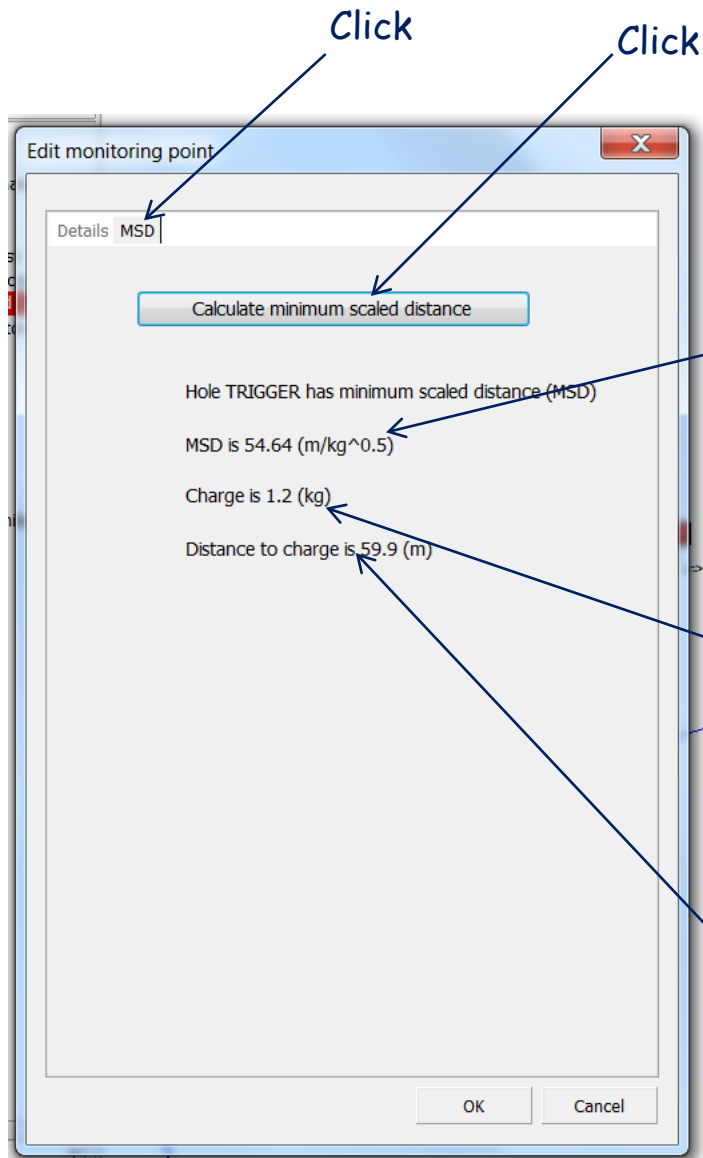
Click

Click

Edit monitoring point

Details MSD

Calculate minimum scaled distance

Hole TRIGGER has minimum scaled distance (MSD)

MSD is 54.64 (m/kg^0.5)

Charge is 1.2 (kg)

Distance to charge is 59.9 (m)

OK

Cancel